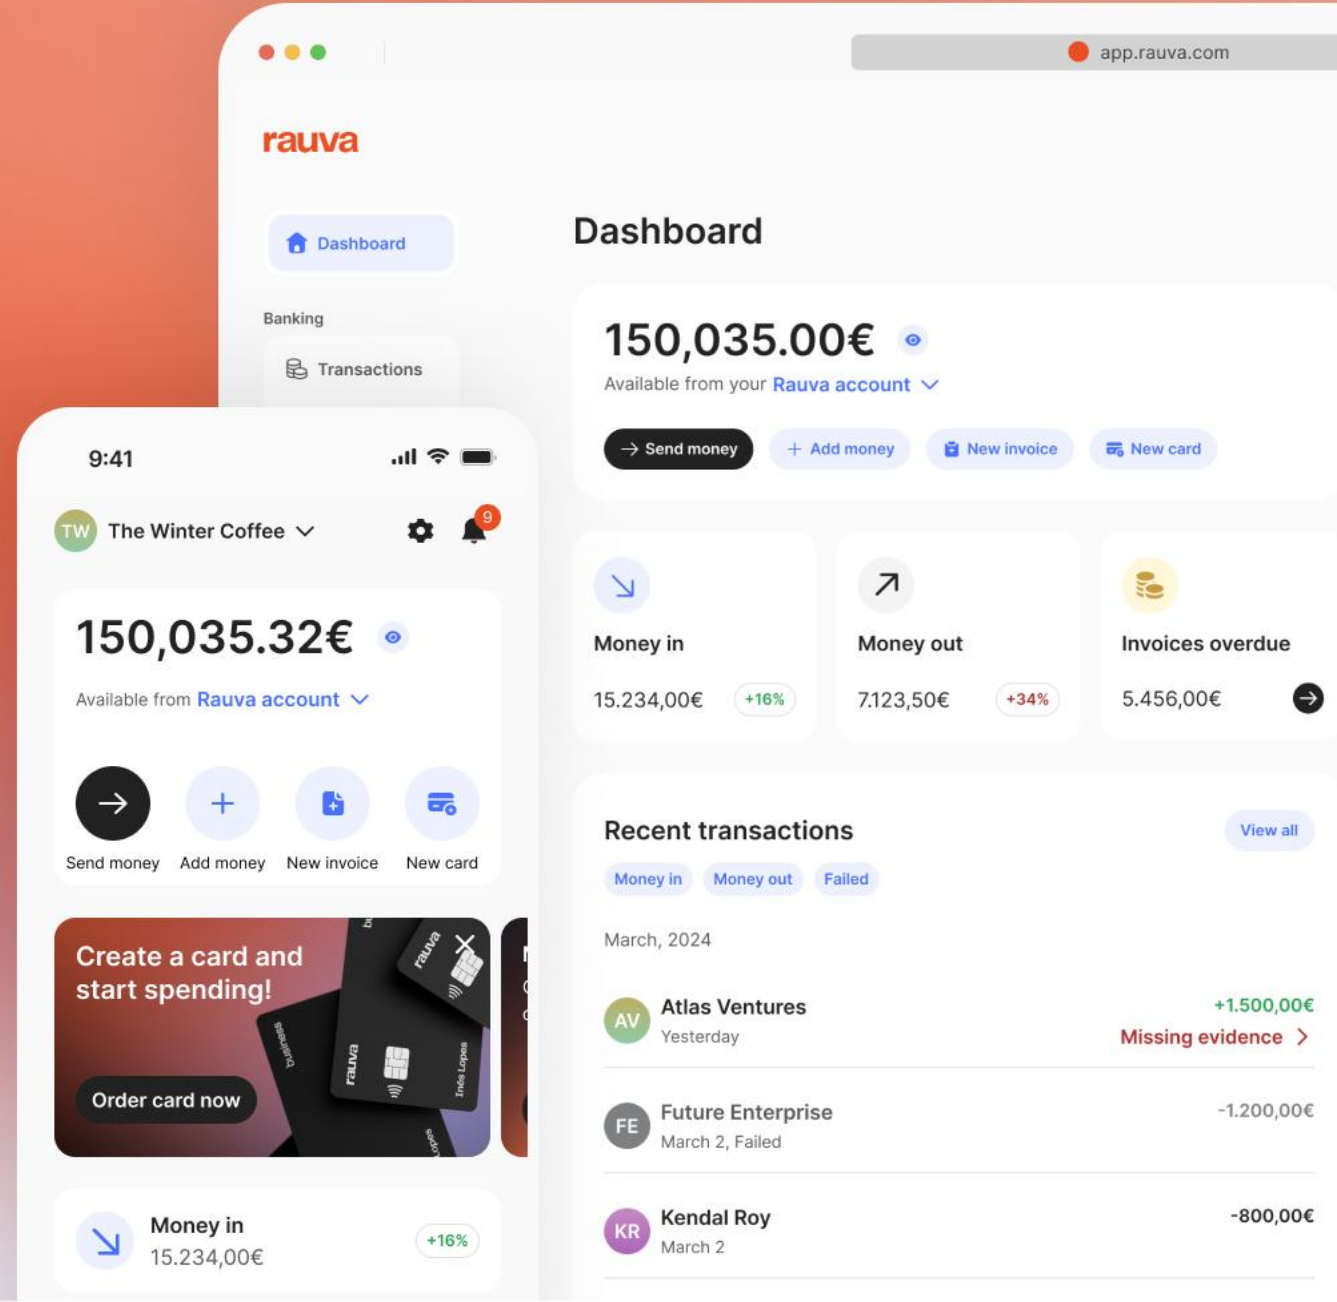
app.rauva.com

rauva

Dashboard

Banking

Transactions

Dashboard

150,035.00€

Available from your Rauva account

Send money
Add money
New invoice
New card

Money in
15.234,00€ +16%

Money out
7.123,50€ +34%

Invoices overdue
5.456,00€

Recent transactions
View all

Money in
Money out
Failed

March, 2024

AV Atlas Ventures
Yesterday
+1.500,00€
Missing evidence

FE Future Enterprise
March 2, Failed
-1.200,00€

KR Kendal Roy
March 2
-800,00€

9:41

TW The Winter Coffee

9

150,035.32€

Available from Rauva account

Send money
Add money
New invoice
New card

Create a card and start spending!

Order card now

rauva
rauva
business
Inês Lopes

Money in
15.234,00€
+16%